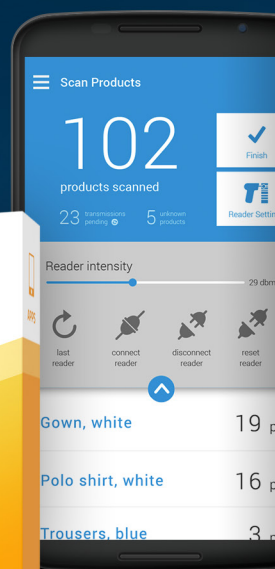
Scan Products

102
products scanned

Finish

Reader Settin

23 transmissions pending

5 unknown products

Reader intensity

29 dbm

last reader

connect reader

disconnect reader

reset reader

Gown, white 19 p

Polo shirt, white 16 p

Trousers, blue 3